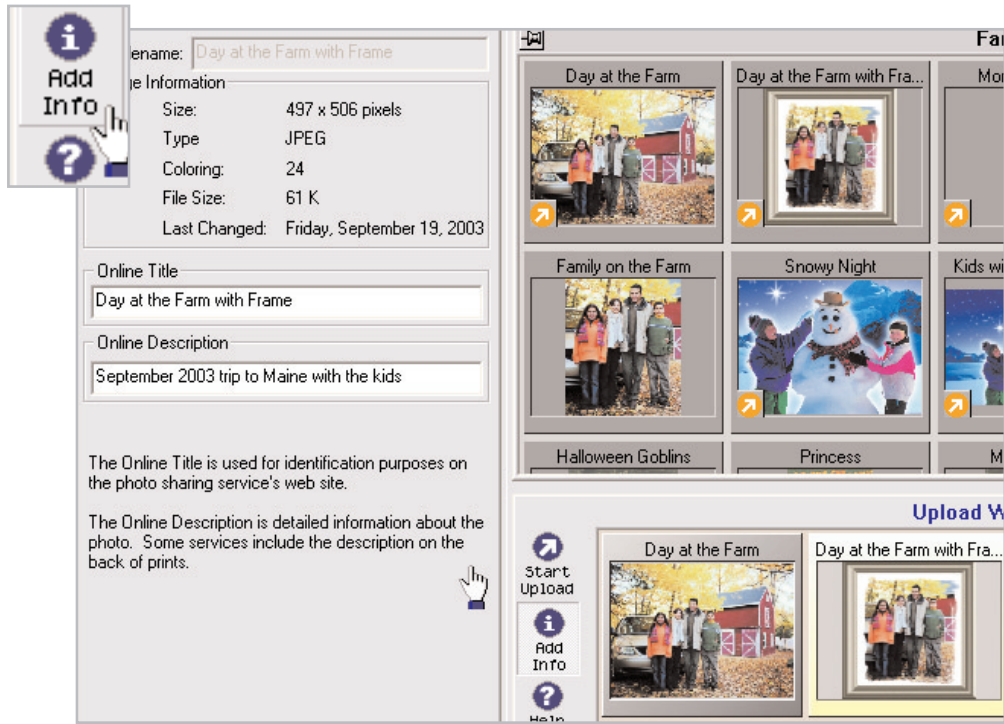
Add Info

ename: Day at the Farm with Frame

e Information

Size: 497 x 506 pixels

Type JPEG

Coloring: 24

File Size: 61 K

Last Changed: Friday, September 19, 2003

Online Title

Day at the Farm with Frame

Online Description

September 2003 trip to Maine with the kids

The Online Title is used for identification purposes on the photo sharing service's web site.

The Online Description is detailed information about the photo. Some services include the description on the back of prints.

Far

Day at the Farm

Day at the Farm with Fra...

Mo

Family on the Farm

Snowy Night

Kids wi

Halloween Goblins

Princess

M

Upload W

Start Upload

Add Info

Help

Day at the Farm

Day at the Farm with Fra...